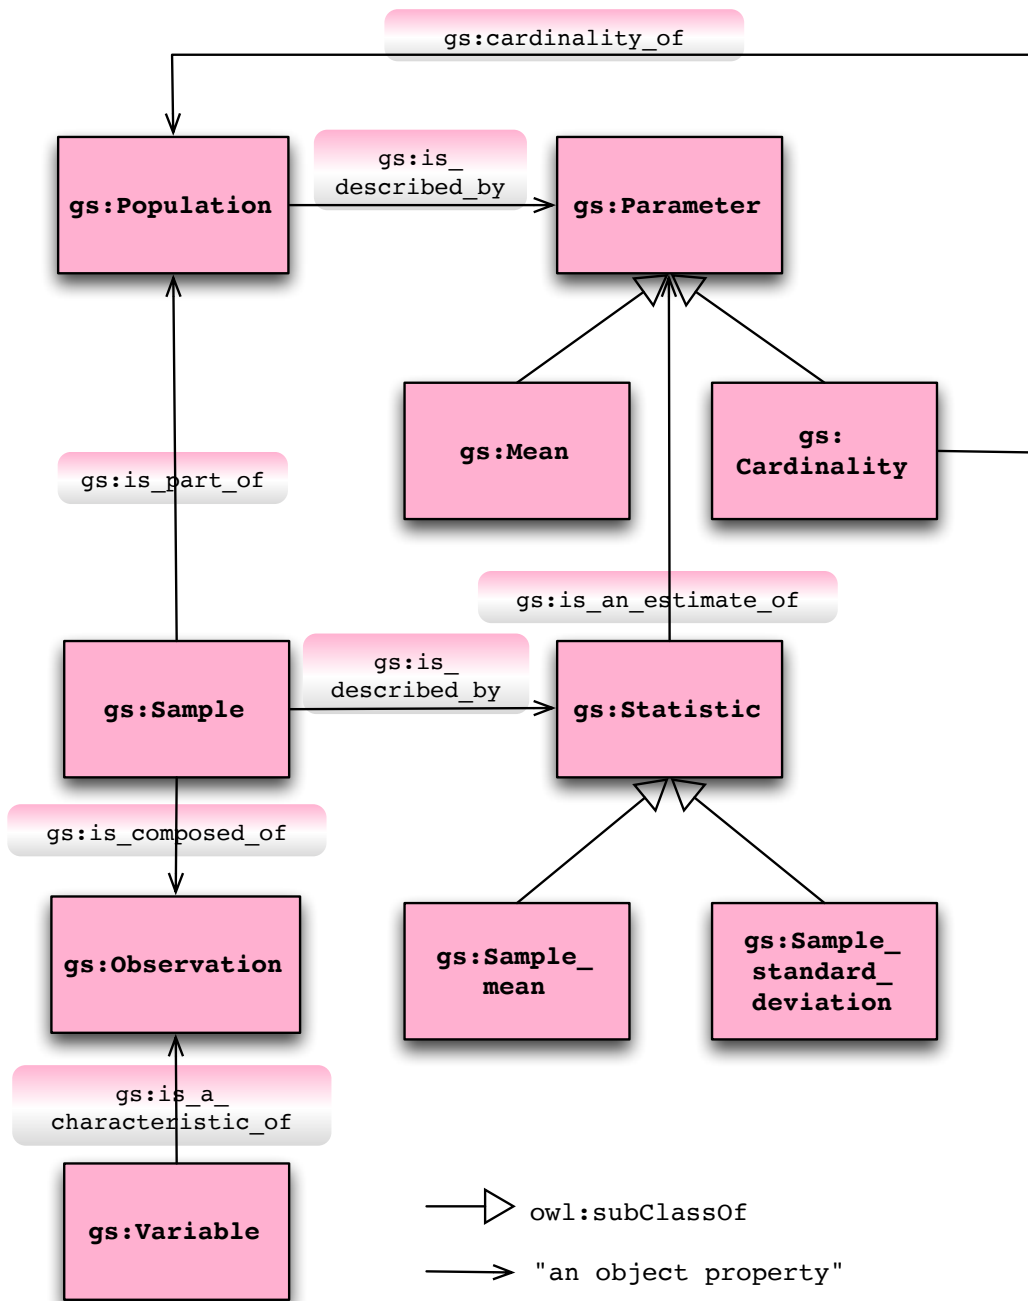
gs:cardinality_of

gs:Population

gs:is_described_by

gs:Parameter

gs:Mean

gs:Cardinality

gs:is_part_of

gs:is_an_estimate_of

gs:Sample

gs:is_described_by

gs:Statistic

gs:is_composed_of

gs:Observation

gs:Sample_mean

gs:Sample_standard_deviation

gs:is_a_characteristic_of

gs:Variable

owl:subClassOf

"an object property"